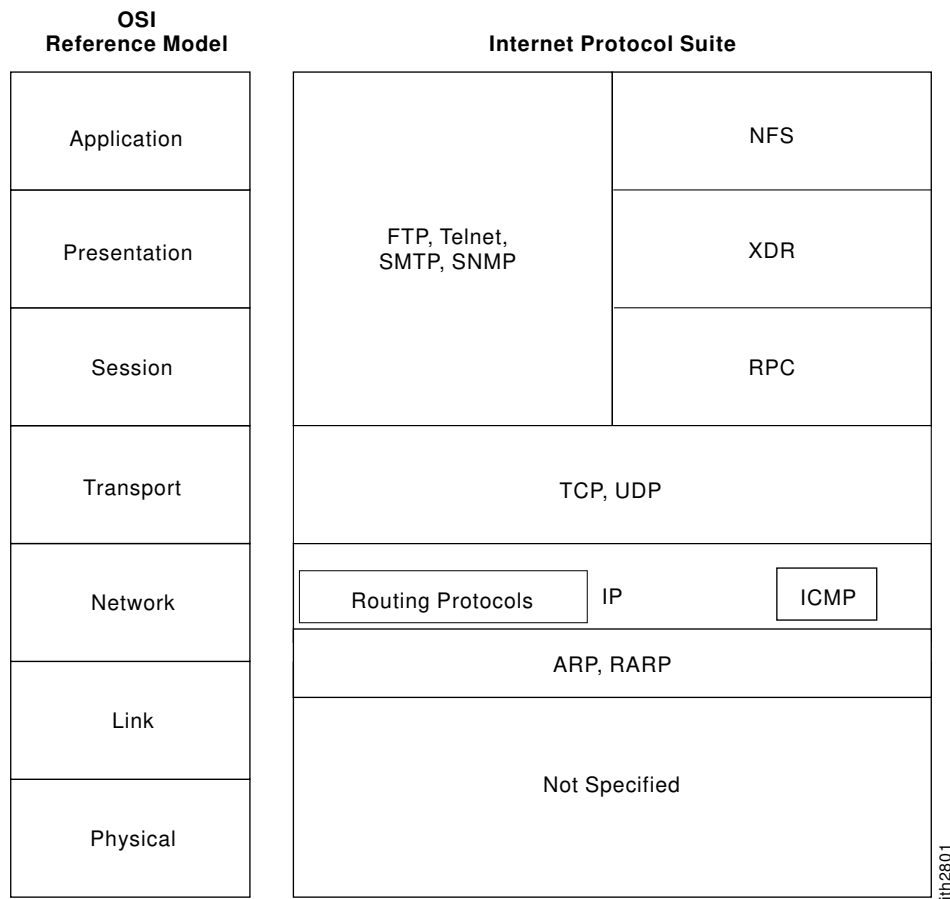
OSI
Reference Model

Internet Protocol Suite

Application

Presentation

Session

Transport

Network

Link

Physical

FTP, Telnet, SMTP, SNMP

NFS

XDR

RPC

TCP, UDP

Routing Protocols

IP

ICMP

ARP, RARP

Not Specified

ith2801